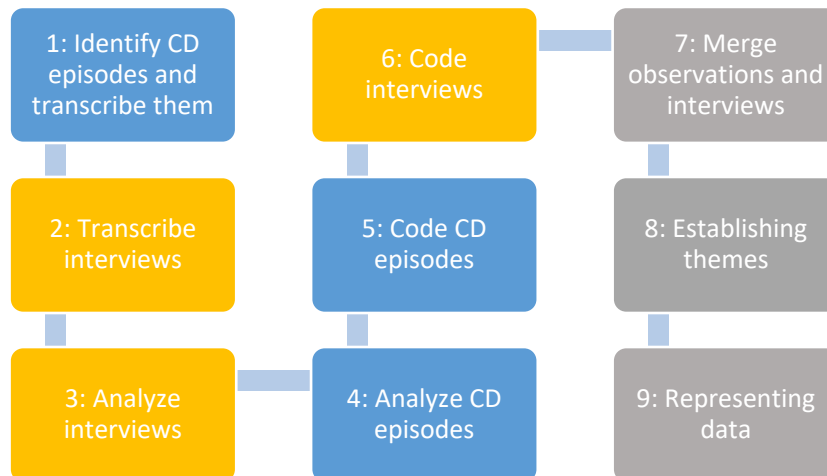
1: Identify CD episodes and transcribe them

2: Transcribe interviews

3: Analyze interviews

4: Analyze CD episodes

5: Code CD episodes

6: Code interviews

7: Merge observations and interviews

8: Establishing themes

9: Representing data